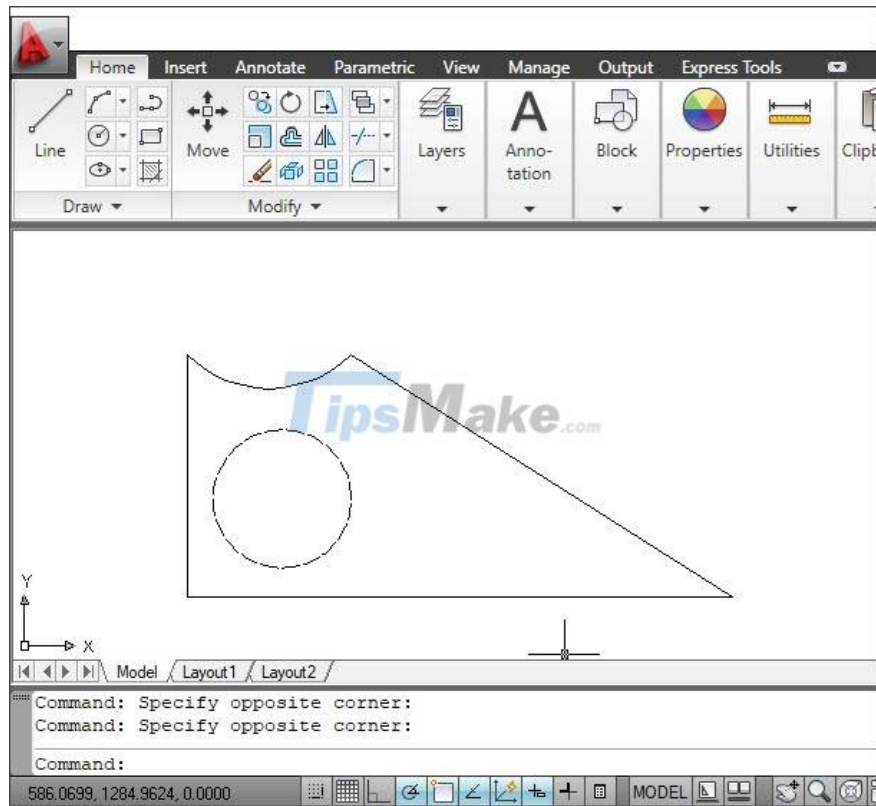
Home Insert Annotate Parametric View Manage Output Express Tools

Line

Move

Layers

Anno- tation

Block

Properties

Utilities

Clipb

Draw ▾

Modify ▾

TipsMake.com

Y

X

Model Layout1 Layout2

Command: Specify opposite corner:
Command: Specify opposite corner:

Command:

586.0699, 1284.9624, 0.0000

MODEL